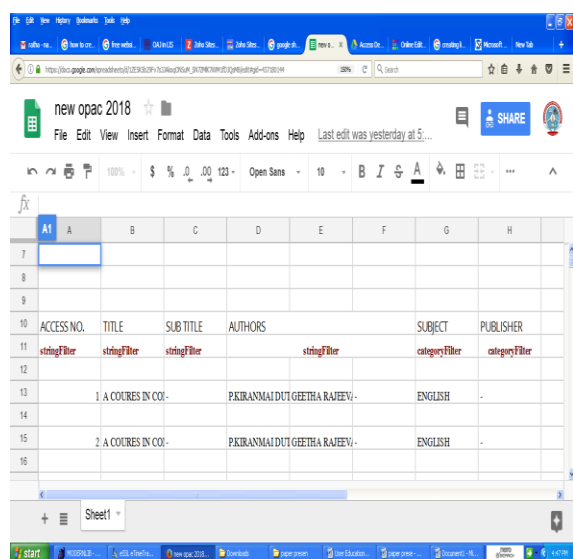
File Edit View History Bookmarks Tools Help

raftha - ra... | how to cre... | free websi... | OAJ in LIS | Zoho Sites... | Zoho Sites... | google sh... | new o... | Access De... | Online Edit... | creating li... | Microsoft ... | New Tab

https://docs.google.com/spreadsheets/d/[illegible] | 150% | Search

new opac 2018

File Edit View Insert Format Data Tools Add-ons Help Last edit was yesterday at 5:...

SHARE

100% $ % .0 .00 123 Open Sans 10 B I S A

fx

| | A | B | C | D | E | F | G | H |
|---|---|---|---|---|---|---|---|---|
| 7 | | | | | | | | |
| 8 | | | | | | | | |
| 9 | | | | | | | | |
| 10 | ACCESS NO. | TITLE | SUB TITLE | AUTHORS | | | SUBJECT | PUBLISHER |
| 11 | stringFilter | stringFilter | stringFilter | | stringFilter | | categoryFilter | categoryFilter |
| 12 | | | | | | | | |
| 13 | 1 | A COURES IN CO | - | P.KIRANMAI DUT | GEETHA RAJEEV | - | ENGLISH | - |
| 14 | | | | | | | | |
| 15 | 2 | A COURES IN CO | - | P.KIRANMAI DUT | GEETHA RAJEEV | - | ENGLISH | - |
| 16 | | | | | | | | |

Sheet1

start | MODERNLIB - ... | eSSL eTimeTra... | new opac 2018... | Downloads | paper presen... | User Education... | paper prese - ... | Document1 - Mi... | 4:47 PM